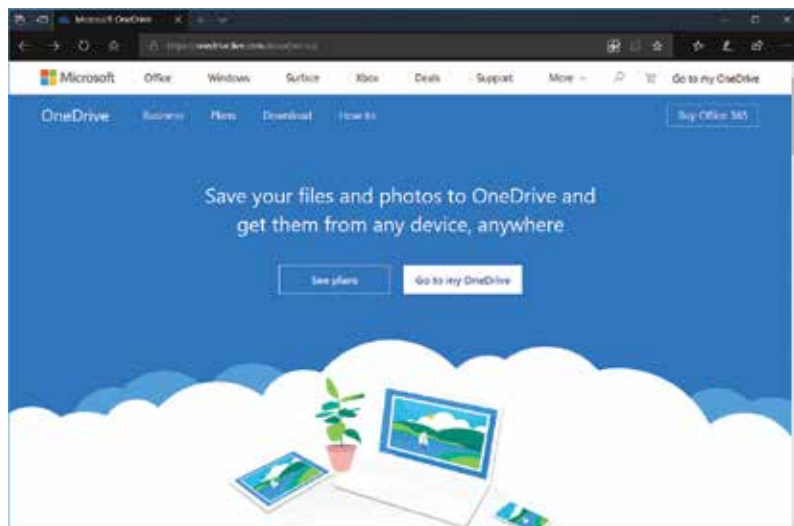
Microsoft OneDrive

https://onedrive.live.com/about/en-us/

Microsoft Office Windows Surface Xbox Deals Support More Go to my OneDrive

OneDrive Business Plans Download How to Buy Office 365

Save your files and photos to OneDrive and get them from any device, anywhere

See plans Go to my OneDrive